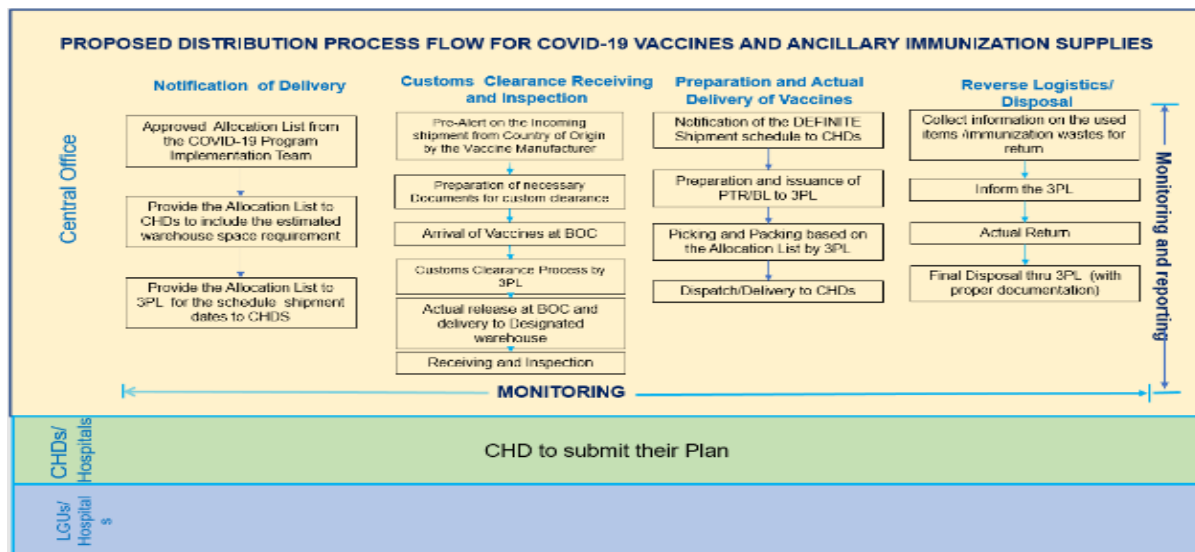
PROPOSED DISTRIBUTION PROCESS FLOW FOR COVID-19 VACCINES AND ANCILLARY IMMUNIZATION SUPPLIES

Central Office

Notification of Delivery

Approved Allocation List from the COVID-19 Program Implementation Team

Provide the Allocation List to CHDs to include the estimated warehouse space requirement

Provide the Allocation List to 3PL for the schedule shipment dates to CHDS

Customs Clearance Receiving and Inspection

Pre-Alert on the incoming shipment from Country of Origin by the Vaccine Manufacturer

Preparation of necessary Documents for custom clearance

Arrival of Vaccines at BOC

Customs Clearance Process by 3PL

Actual release at BOC and delivery to Designated warehouse

Receiving and Inspection

Preparation and Actual Delivery of Vaccines

Notification of the DEFINITE Shipment schedule to CHDs

Preparation and issuance of PTR/BL to 3PL

Picking and Packing based on the Allocation List by 3PL

Dispatch/Delivery to CHDs

Reverse Logistics/ Disposal

Collect information on the used items /immunization wastes for return

Inform the 3PL

Actual Return

Final Disposal thru 3PL (with proper documentation)

Monitoring and reporting

MONITORING

CHDs/ Hospitals

CHD to submit their Plan

LGUs/ Hospitals